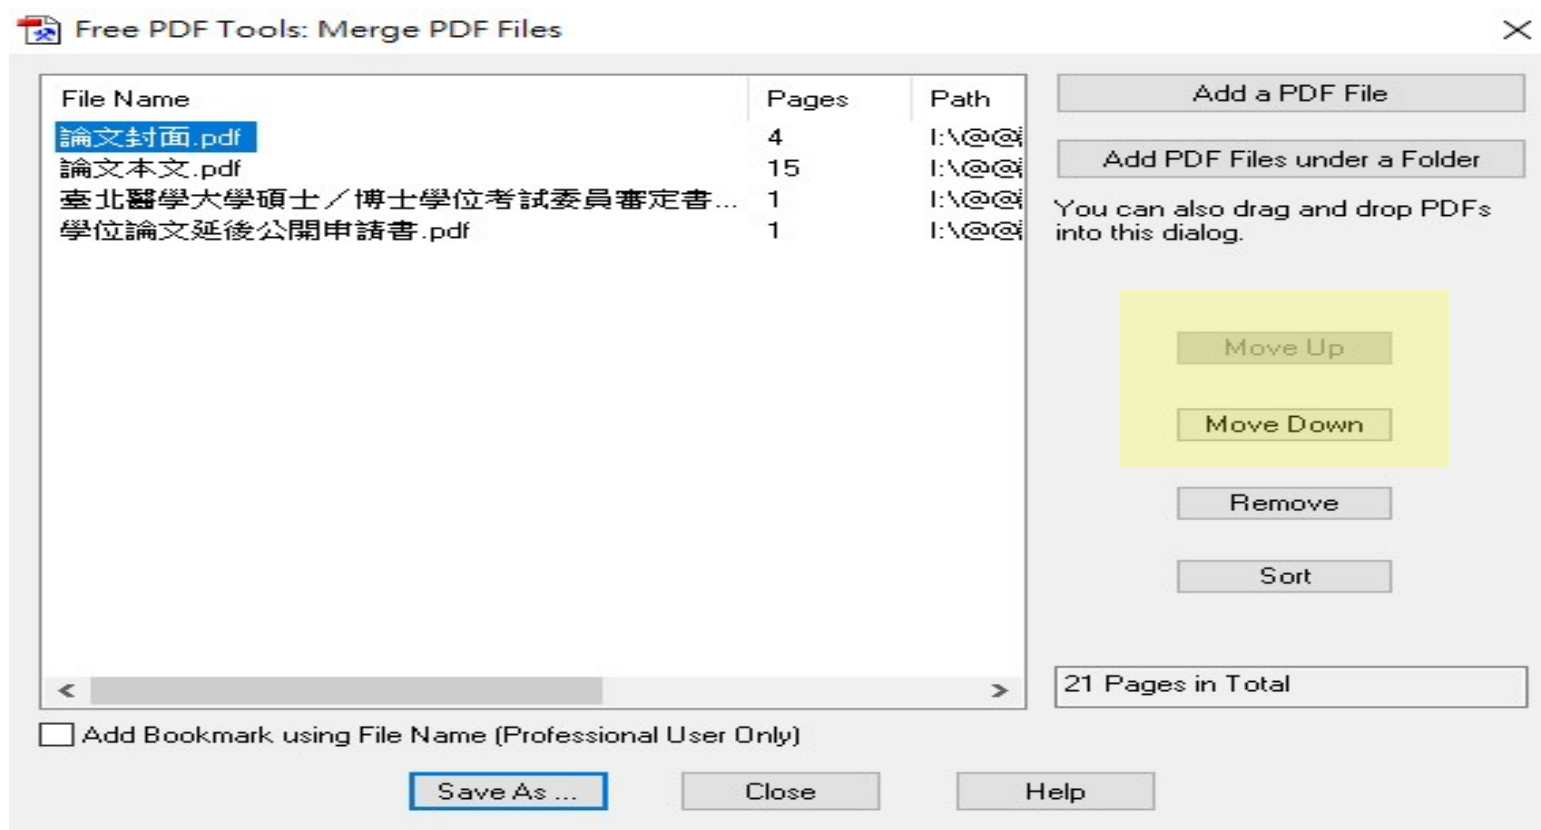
Free PDF Tools: Merge PDF Files

| File Name | Pages | Path |
|---|---|---|
| 論文封面.pdf | 4 | I:\@@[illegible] |
| 論文本文.pdf | 15 | I:\@@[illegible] |
| 臺北醫學大學碩士／博士學位考試委員審定書... | 1 | I:\@@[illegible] |
| 學位論文延後公開申請書.pdf | 1 | I:\@@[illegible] |

Add a PDF File

Add PDF Files under a Folder

You can also drag and drop PDFs into this dialog.

Move Up

Move Down

Remove

Sort

21 Pages in Total

Add Bookmark using File Name (Professional User Only)

Save As ...

Close

Help